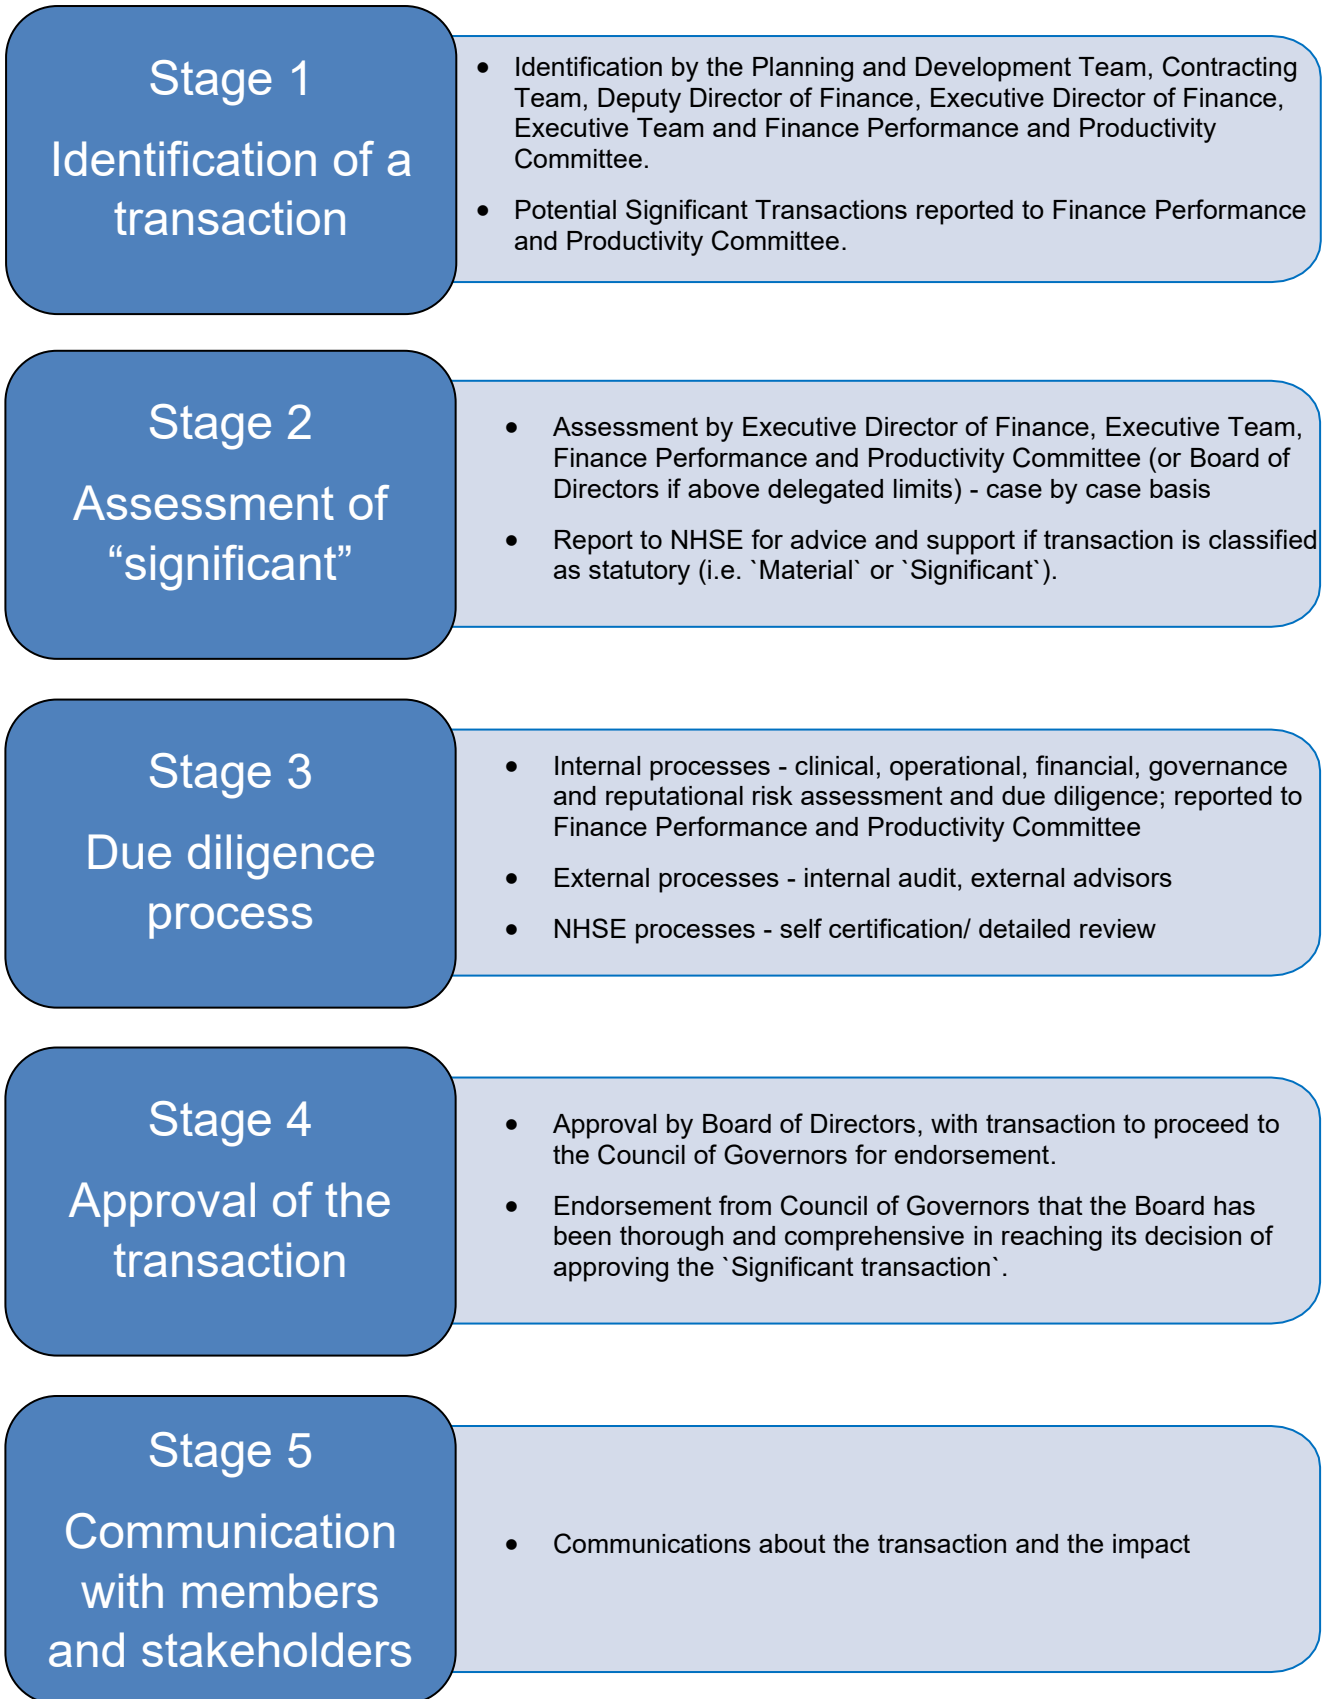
Stage 1

Identification of a transaction

- Identification by the Planning and Development Team, Contracting Team, Deputy Director of Finance, Executive Director of Finance, Executive Team and Finance Performance and Productivity Committee.
- Potential Significant Transactions reported to Finance Performance and Productivity Committee.

Stage 2

Assessment of "significant"

- Assessment by Executive Director of Finance, Executive Team, Finance Performance and Productivity Committee (or Board of Directors if above delegated limits) - case by case basis
- Report to NHSE for advice and support if transaction is classified as statutory (i.e. `Material` or `Significant`).

Stage 3

Due diligence process

- Internal processes - clinical, operational, financial, governance and reputational risk assessment and due diligence; reported to Finance Performance and Productivity Committee
- External processes - internal audit, external advisors
- NHSE processes - self certification/ detailed review

Stage 4

Approval of the transaction

- Approval by Board of Directors, with transaction to proceed to the Council of Governors for endorsement.
- Endorsement from Council of Governors that the Board has been thorough and comprehensive in reaching its decision of approving the `Significant transaction`.

Stage 5

Communication with members and stakeholders

- Communications about the transaction and the impact